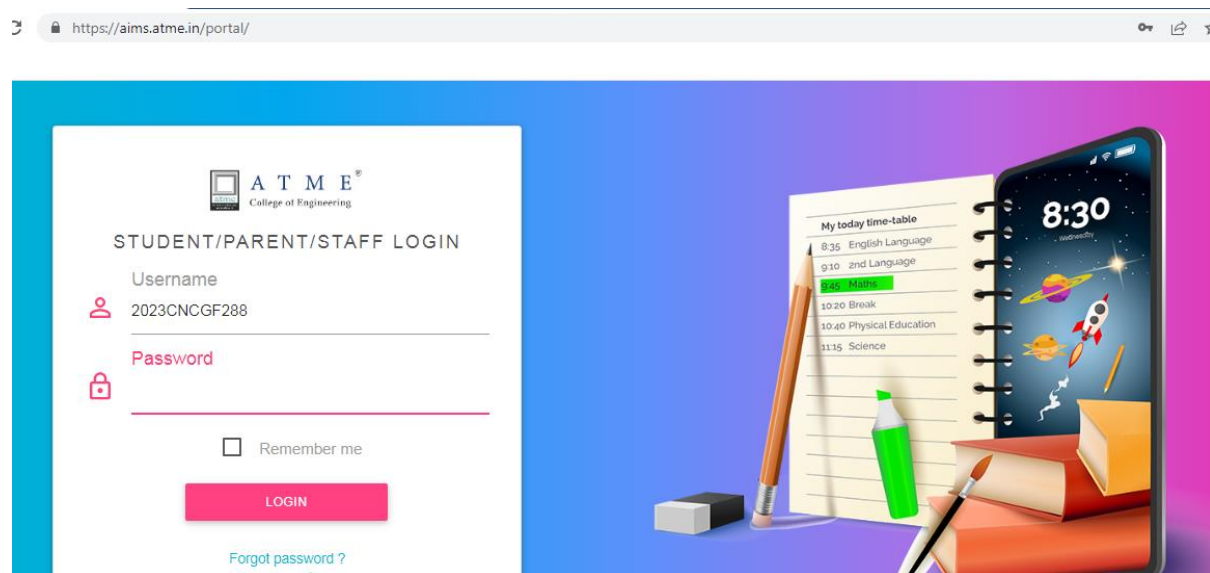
https://aims.atme.in/portal/

atme ATME®
College of Engineering

STUDENT/PARENT/STAFF LOGIN

Username
2023CNCGF288

Password

Remember me

LOGIN

Forgot password ?

My today time-table
8:35 English Language
9:10 2nd Language
9:45 Maths
10:20 Break
10:40 Physical Education
11:15 Science

8:30
Wednesday